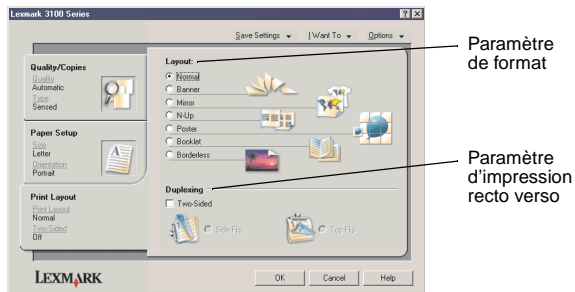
Lexmark 3100 Series

Save Settings | I Want To | Options

Quality/Copies
Quality
Automatic
Type
Sensed

Paper Setup
Size
Letter
Orientation
Portrait

Print Layout
Print Layout
Normal
Two-Sided
Off

Layout:
Normal
Banner
Mirror
N-Up
Poster
Booklet
Borderless

Duplexing
Two-Sided
Side Flip
Top Flip

LEXMARK

OK
Cancel
Help

Paramètre de format

Paramètre d'impression recto verso